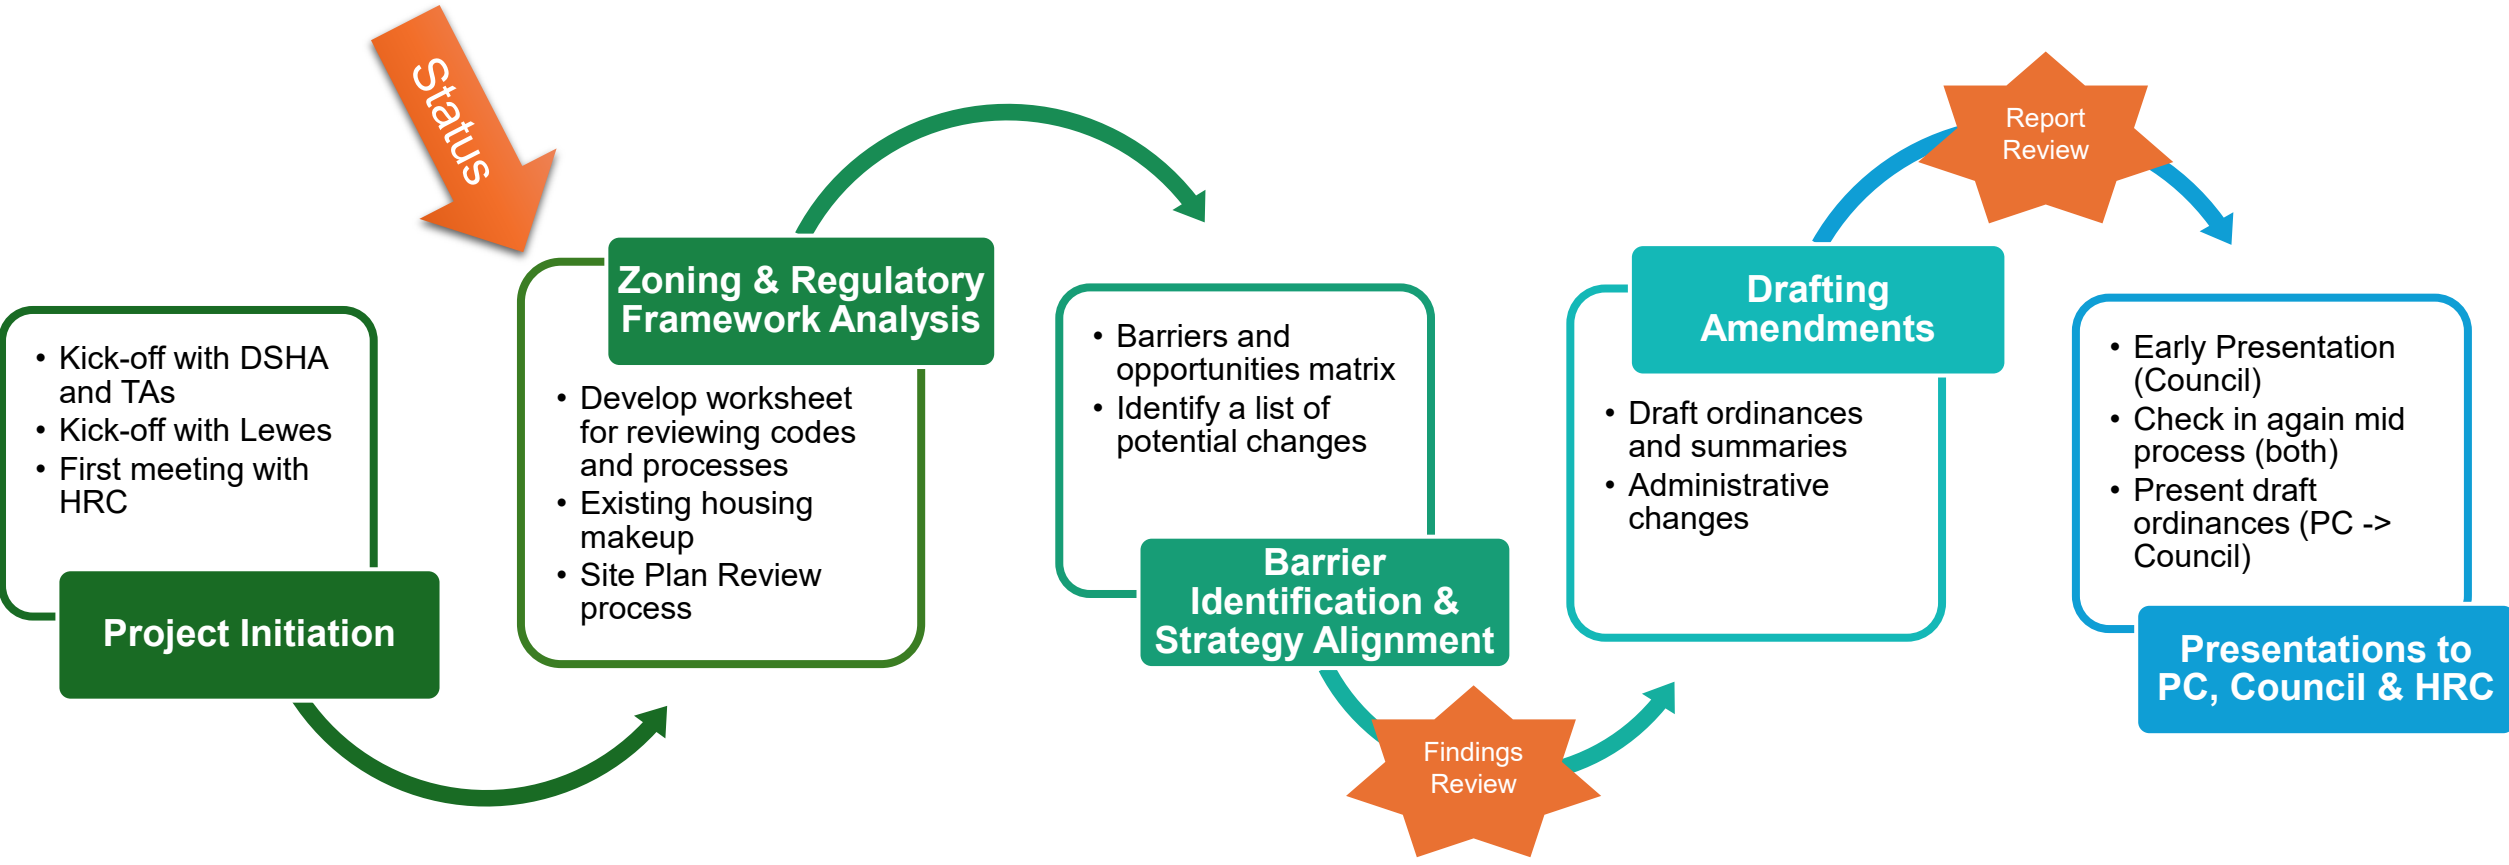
Status

- Kick-off with DSHA and TAs
- Kick-off with Lewes
- First meeting with HRC

Project Initiation

Zoning & Regulatory Framework Analysis

- Develop worksheet for reviewing codes and processes
- Existing housing makeup
- Site Plan Review process

- Barriers and opportunities matrix
- Identify a list of potential changes

Barrier Identification & Strategy Alignment

Findings Review

Drafting Amendments

- Draft ordinances and summaries
- Administrative changes

Report Review

- Early Presentation (Council)
- Check in again mid process (both)
- Present draft ordinances (PC -> Council)

Presentations to PC, Council & HRC